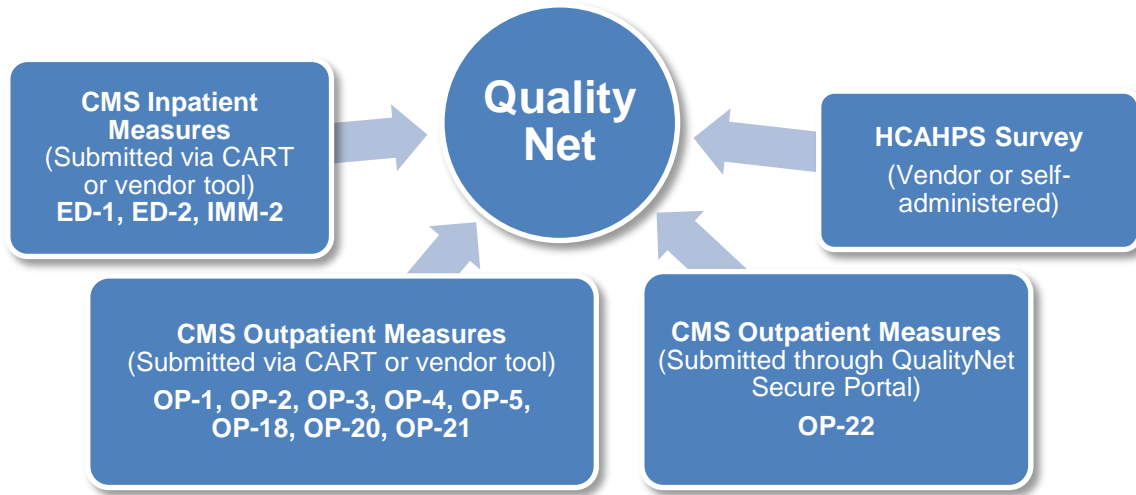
Quality Net

CMS Inpatient Measures
(Submitted via CART or vendor tool)
ED-1, ED-2, IMM-2

HCAHPS Survey
(Vendor or self-administered)

CMS Outpatient Measures
(Submitted via CART or vendor tool)
OP-1, OP-2, OP-3, OP-4, OP-5, OP-18, OP-20, OP-21

CMS Outpatient Measures
(Submitted through QualityNet Secure Portal)
OP-22